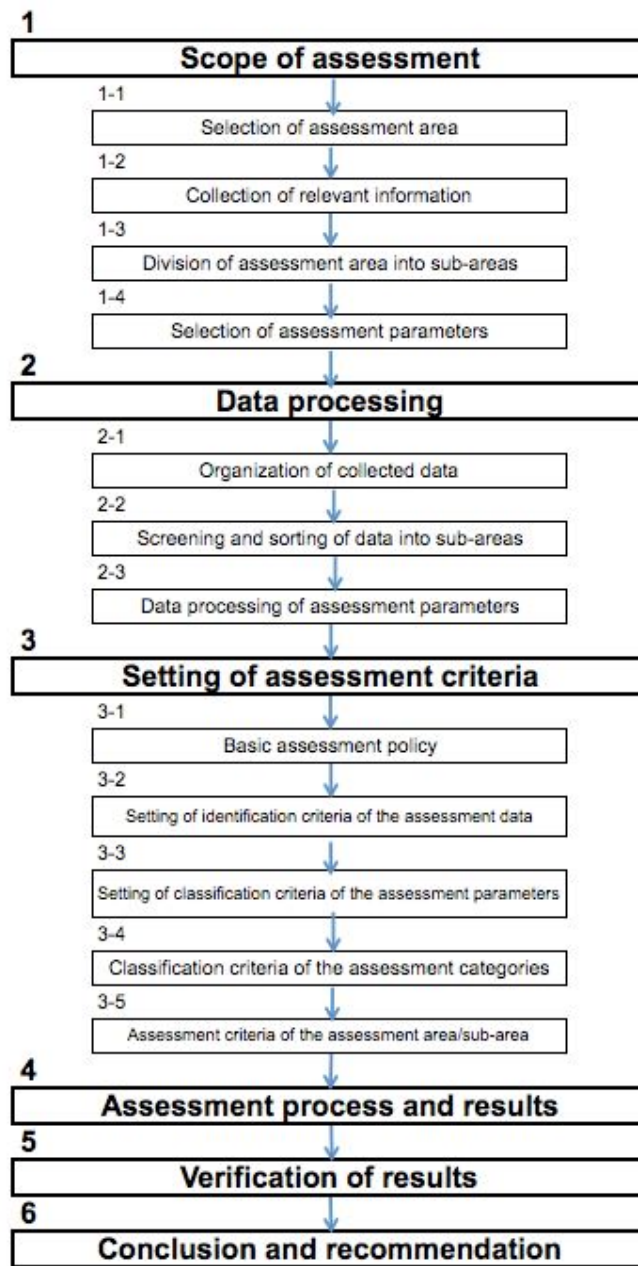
1
Scope of assessment
1-1
Selection of assessment area
1-2
Collection of relevant information
1-3
Division of assessment area into sub-areas
1-4
Selection of assessment parameters
2
Data processing
2-1
Organization of collected data
2-2
Screening and sorting of data into sub-areas
2-3
Data processing of assessment parameters
3
Setting of assessment criteria
3-1
Basic assessment policy
3-2
Setting of identification criteria of the assessment data
3-3
Setting of classification criteria of the assessment parameters
3-4
Classification criteria of the assessment categories
3-5
Assessment criteria of the assessment area/sub-area
4
Assessment process and results
5
Verification of results
6
Conclusion and recommendation